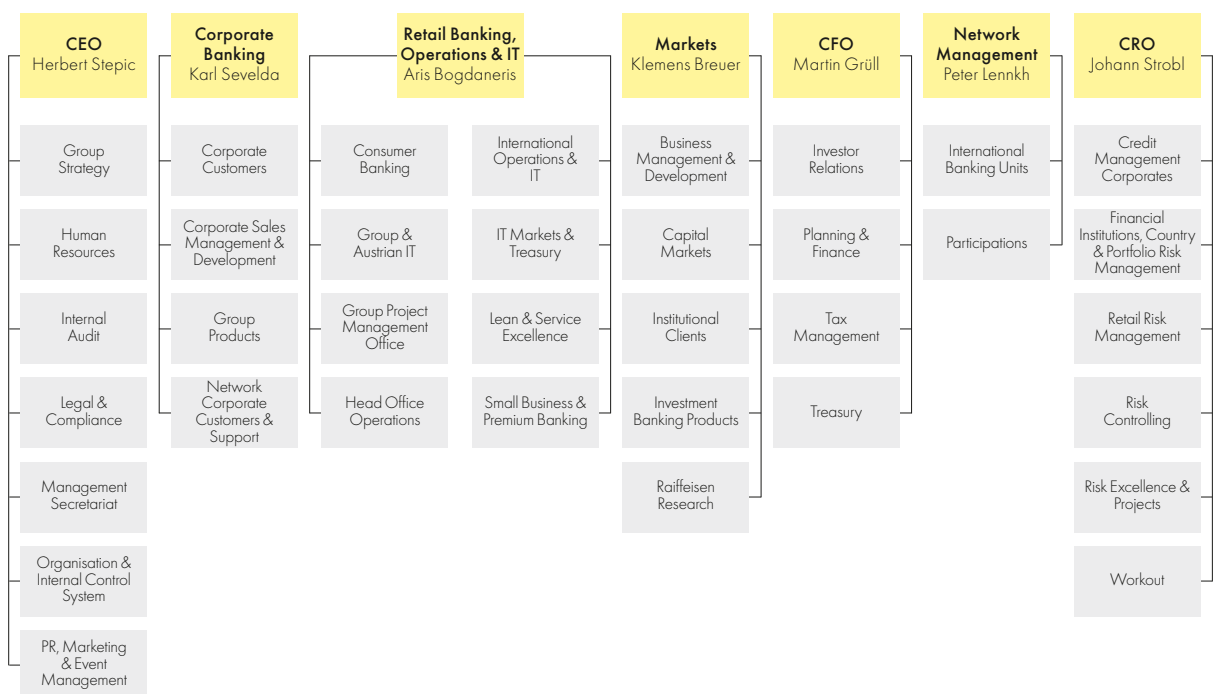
CEO
Herbert Stepic

Group Strategy

Human Resources

Internal Audit

Legal & Compliance

Management Secretariat

Organisation & Internal Control System

PR, Marketing & Event Management

Corporate Banking
Karl Sevelda

Corporate Customers

Corporate Sales Management & Development

Group Products

Network Corporate Customers & Support

Retail Banking, Operations & IT
Aris Bogdaneris

Consumer Banking

Group & Austrian IT

Group Project Management Office

Head Office Operations

International Operations & IT

IT Markets & Treasury

Lean & Service Excellence

Small Business & Premium Banking

Markets
Klemens Breuer

Business Management & Development

Capital Markets

Institutional Clients

Investment Banking Products

Raiffeisen Research

CFO
Martin Grüll

Investor Relations

Planning & Finance

Tax Management

Treasury

Network Management
Peter Lennkh

International Banking Units

Participations

CRO
Johann Strobl

Credit Management Corporates

Financial Institutions, Country & Portfolio Risk Management

Retail Risk Management

Risk Controlling

Risk Excellence & Projects

Workout